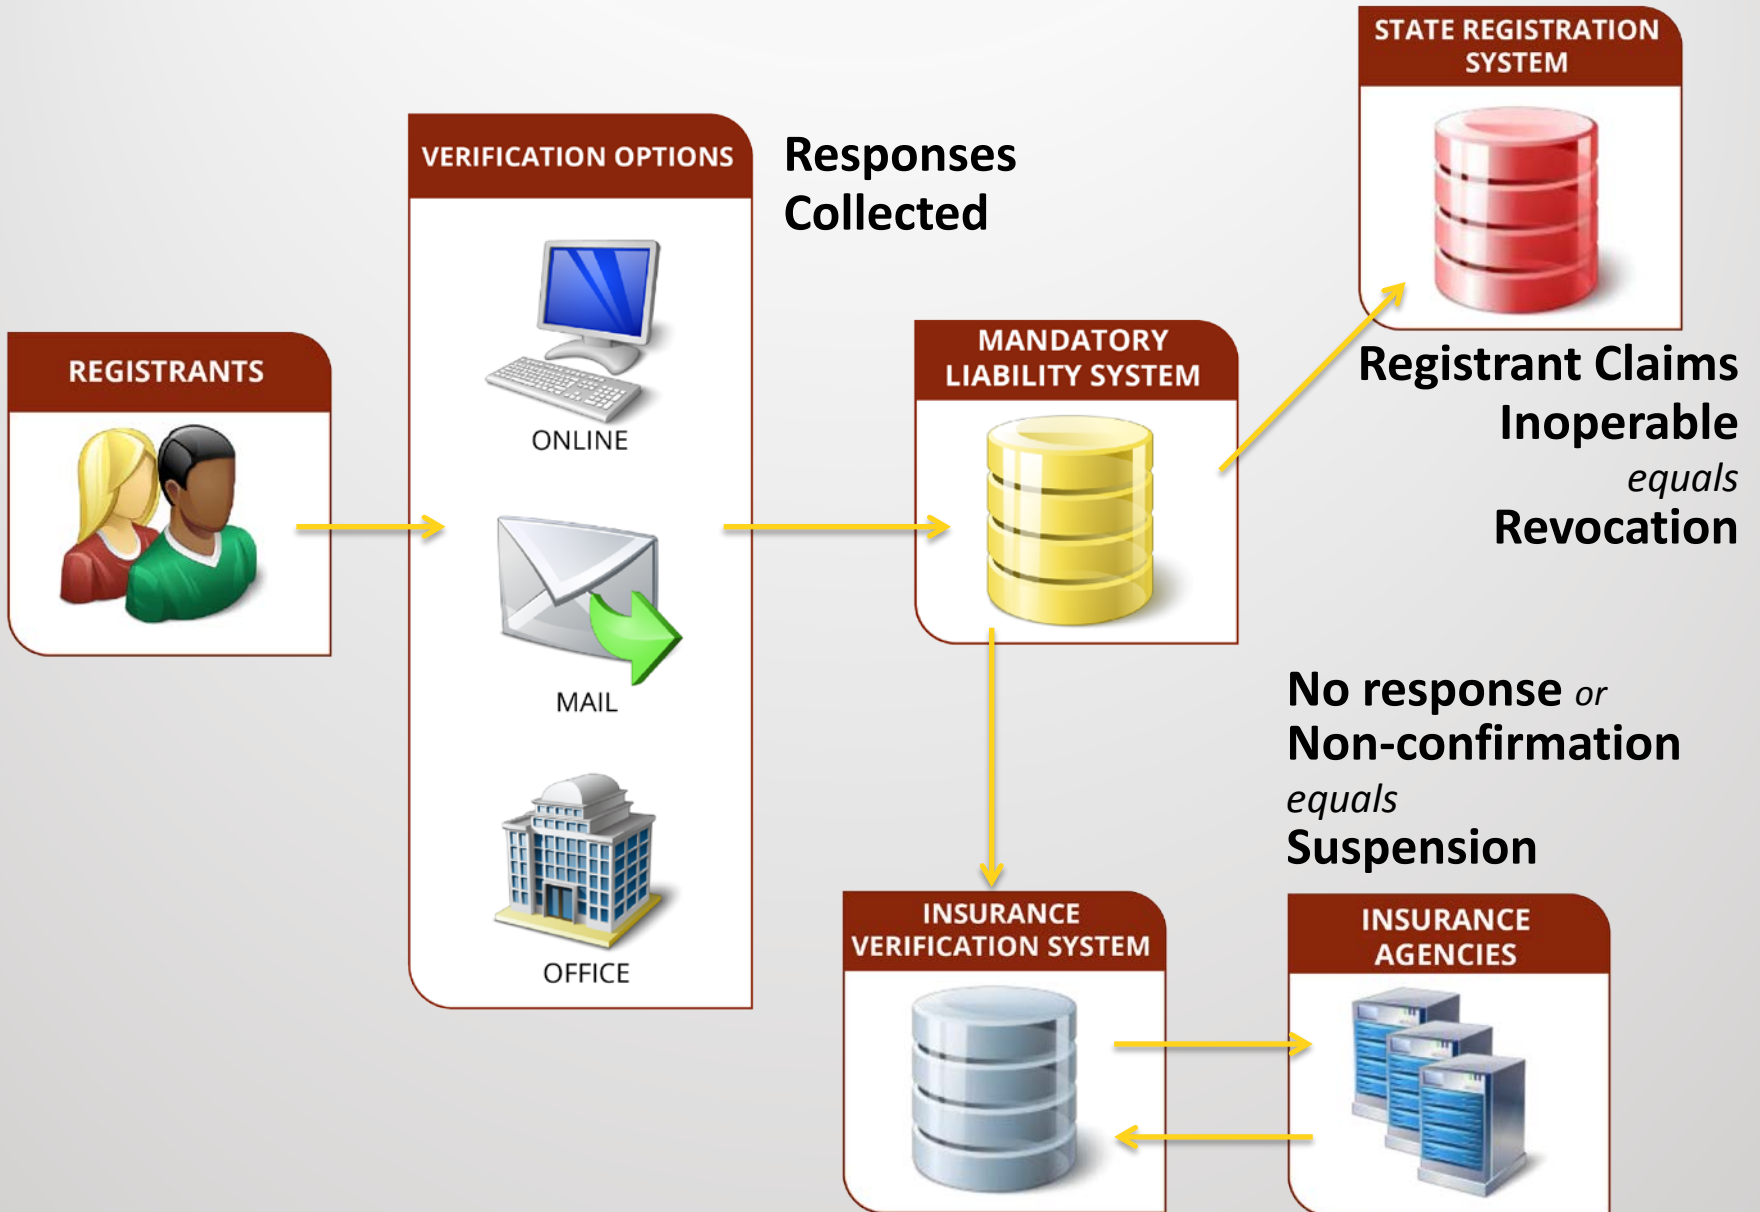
REGISTRANTS

VERIFICATION OPTIONS

ONLINE

MAIL

OFFICE

Responses Collected

MANDATORY LIABILITY SYSTEM

STATE REGISTRATION SYSTEM

Registrant Claims Inoperable *equals* Revocation

No response *or* Non-confirmation *equals* Suspension

INSURANCE VERIFICATION SYSTEM

INSURANCE AGENCIES